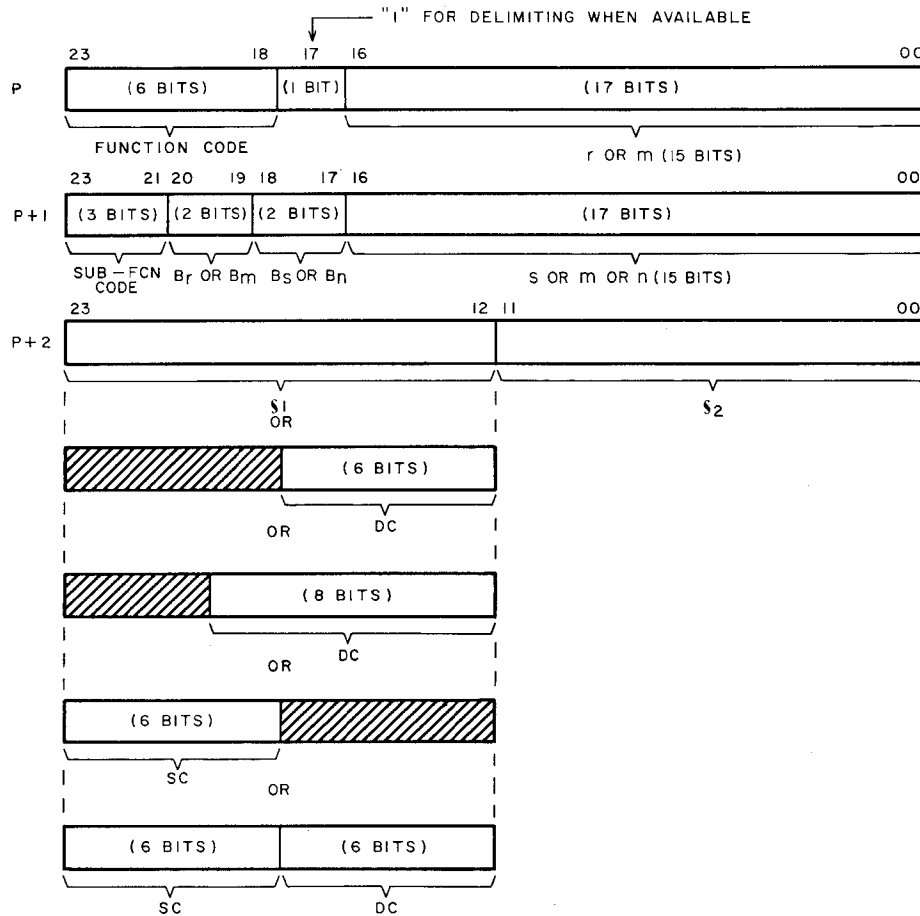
"1" FOR DELIMITING WHEN AVAILABLE

23 18 17 16 00

P (6 BITS) (1 BIT) (17 BITS)

FUNCTION CODE

r OR m (15 BITS)

23 21 20 19 18 17 16 00

P+1 (3 BITS) (2 BITS) (2 BITS) (17 BITS)

SUB – FCN CODE $B_r$ OR $B_m$ $B_s$ OR $B_n$ S OR m OR n (15 BITS)

23 12 11 00

P+2

$\delta_1$ OR

$\delta_2$

(6 BITS)

DC

OR

(8 BITS)

DC

OR

(6 BITS)

SC

OR

(6 BITS) (6 BITS)

SC DC